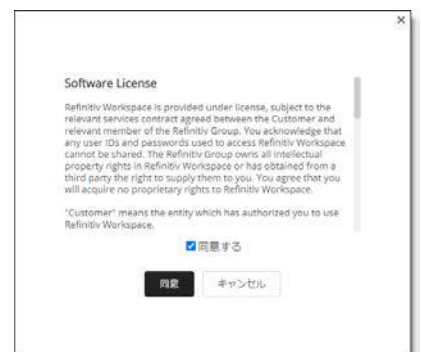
×

Software License

Refinitiv Workspace is provided under license, subject to the relevant services contract agreed between the Customer and relevant member of the Refinitiv Group. You acknowledge that any user IDs and passwords used to access Refinitiv Workspace cannot be shared. The Refinitiv Group owns all intellectual property rights in Refinitiv Workspace or has obtained from a third party the right to supply them to you. You agree that you will acquire no proprietary rights to Refinitiv Workspace.

"Customer" means the entity which has authorized you to use Refinitiv Workspace.

同意する

同意

キャンセル